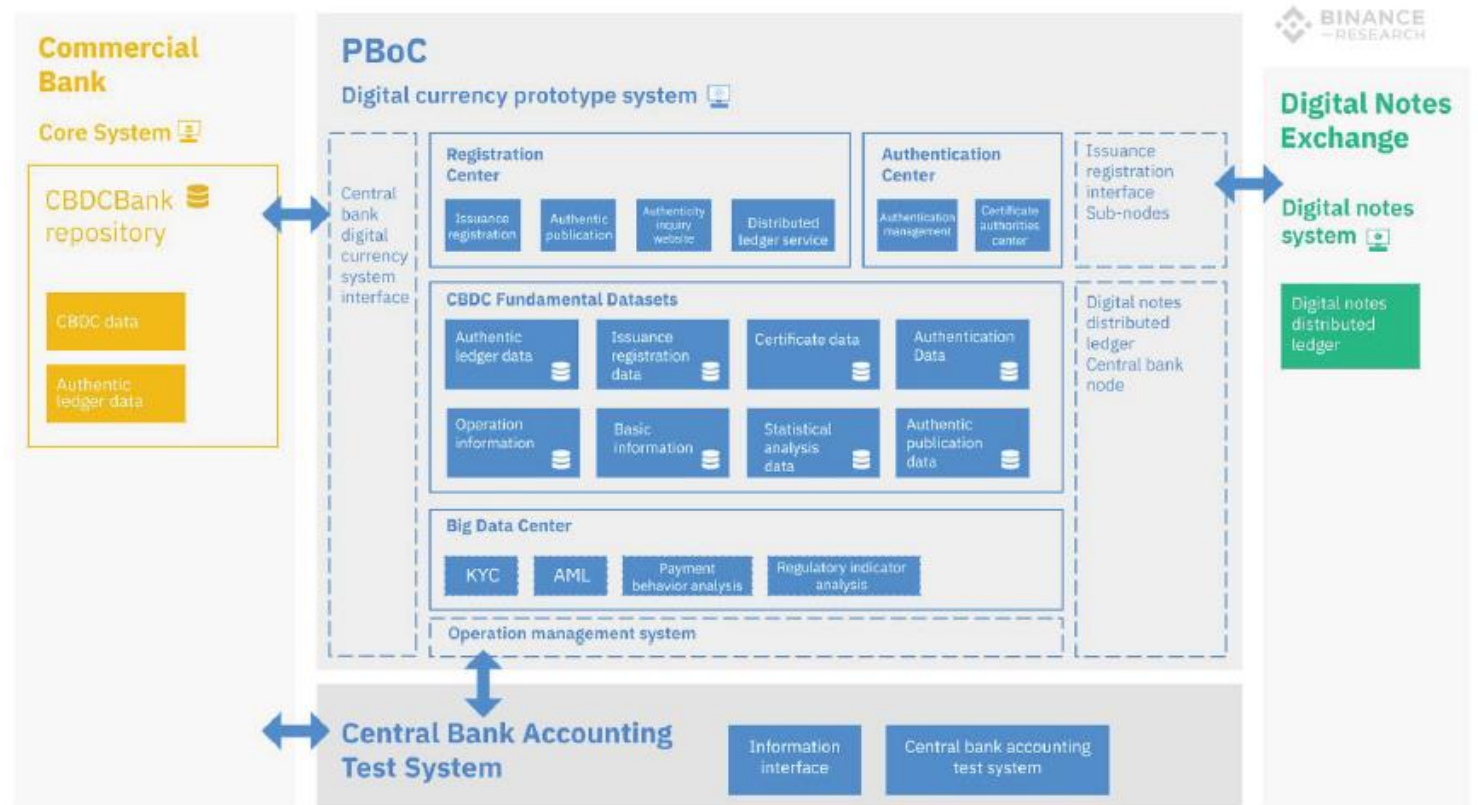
BINANCE
RESEARCH

Commercial Bank

Core System

CBDCBank repository

CBDC data

Authentic ledger data

PBoC

Digital currency prototype system

Central bank digital currency system interface

Registration Center

Issuance registration

Authentic publication

Authenticity inquiry website

Distributed ledger service

Authentication Center

Authentication management

Certificate authorities center

Issuance registration interface Sub-nodes

CBDC Fundamental Datasets

Authentic ledger data

Issuance registration data

Certificate data

Authentication Data

Operation information

Basic information

Statistical analysis data

Authentic publication data

Digital notes distributed ledger Central bank node

Big Data Center

KYC

AML

Payment behavior analysis

Regulatory indicator analysis

Operation management system

Digital Notes Exchange

Digital notes system

Digital notes distributed ledger

Central Bank Accounting Test System

Information interface

Central bank accounting test system